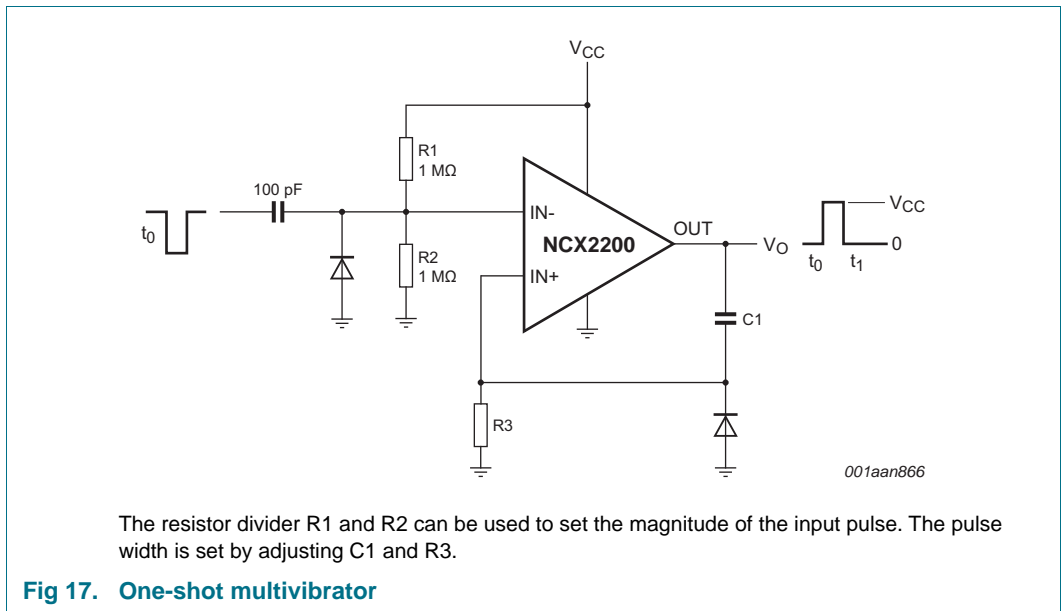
$V_{CC}$

R1
1 MΩ

100 pF

$t_0$

IN-

NCX2200

OUT

$V_O$

$V_{CC}$

0

$t_0$ $t_1$

R2
1 MΩ

IN+

C1

R3

001aan866

The resistor divider R1 and R2 can be used to set the magnitude of the input pulse. The pulse width is set by adjusting C1 and R3.

Fig 17. One-shot multivibrator